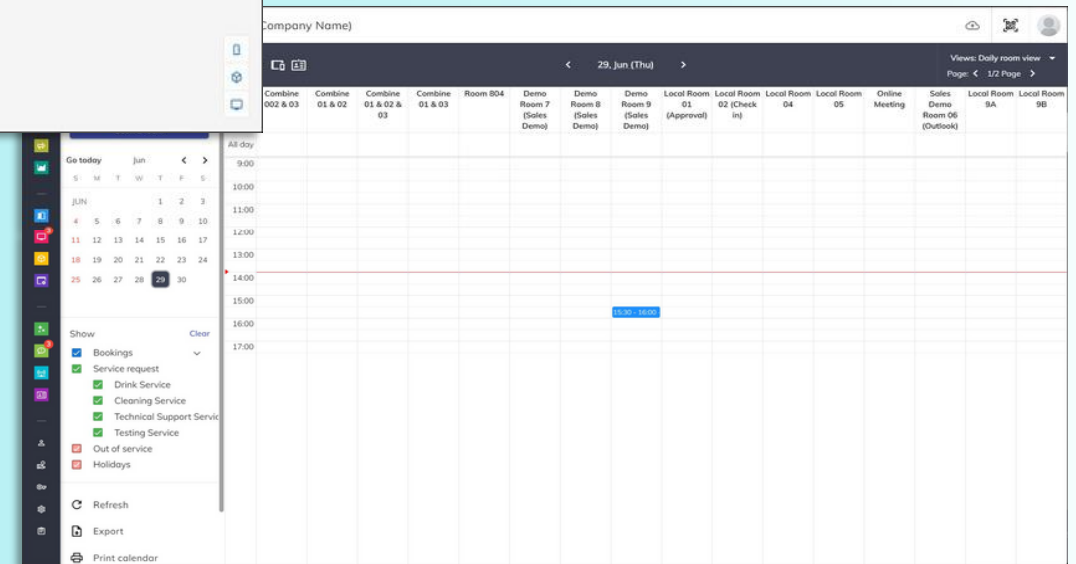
Company Name)

29, Jun (Thu)

Views: Daily room view
Page: 1/2 Page

| Combine 002 & 03 | Combine 01 & 02 | Combine 01 & 02 & 03 | Combine 01 & 03 | Room 804 | Demo Room 7 (Sales Demo) | Demo Room 8 (Sales Demo) | Demo Room 9 (Sales Demo) | Local Room 01 (Approval) | Local Room 02 (Check in) | Local Room 04 | Local Room 05 | Online Meeting | Sales Demo Room 06 (Outlook) | Local Room 9A | Local Room 9B |
|---|---|---|---|---|---|---|---|---|---|---|---|---|---|---|---|

All day
9:00
10:00
11:00
12:00
13:00
14:00
15:00
16:00
17:00

15:30 - 16:00

Go today Jun
S M T W T F S
JUN 1 2 3
4 5 6 7 8 9 10
11 12 13 14 15 16 17
18 19 20 21 22 23 24
25 26 27 28 29 30

Show Clear
Bookings
Service request
Drink Service
Cleaning Service
Technical Support Servic
Testing Service
Out of service
Holidays

Refresh
Export
Print calendar